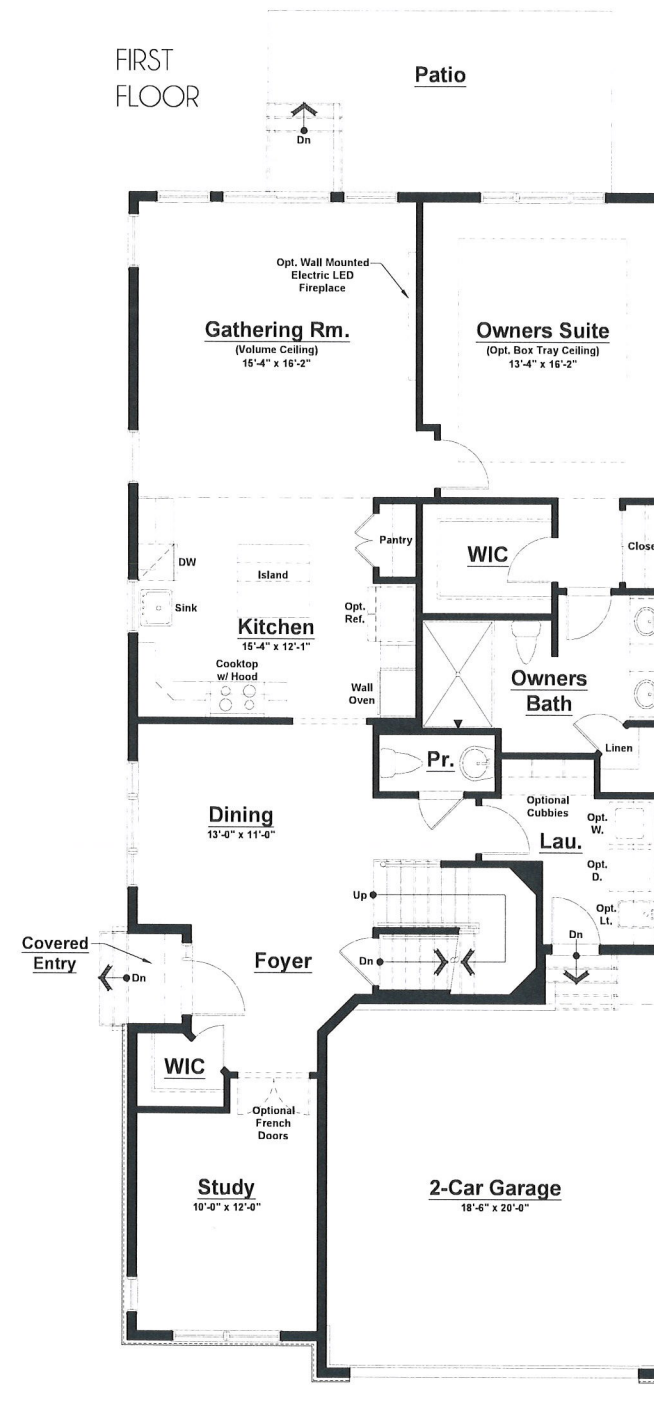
FIRST FLOOR

Patio

Dn

Opt. Wall Mounted Electric LED Fireplace

Gathering Rm.
(Volume Ceiling)
15'-4" x 16'-2"

Owners Suite
(Opt. Box Tray Ceiling)
13'-4" x 16'-2"

Pantry

WIC

Close

DW

Island

Sink

Opt. Ref.

Kitchen
15'-4" x 12'-1"

Cooktop w/ Hood

Wall Oven

Owners Bath

Linen

Pr.

Dining
13'-0" x 11'-0"

Optional Cubbies

Opt. W.

Lau.

Opt. D.

Up

Opt. Lt.

Covered Entry

Dn

Foyer

Dn

Dn

WIC

Optional French Doors

Study
10'-0" x 12'-0"

2-Car Garage
18'-6" x 20'-0"